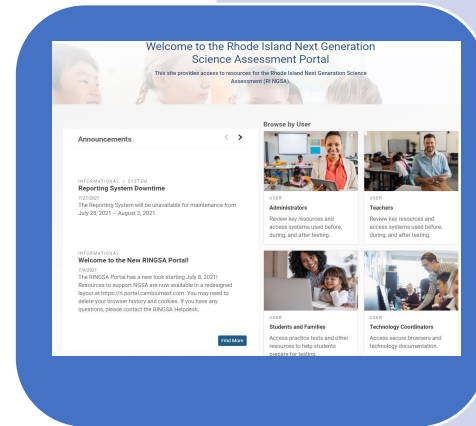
Welcome to the Rhode Island Next Generation Science Assessment Portal

This site provides access to resources for the Rhode Island Next Generation Science Assessment (RI NGSA).

Announcements

INFORMATIONAL | SYSTEM
Reporting System Downtime
7/27/2021
The Reporting System will be unavailable for maintenance from July 28, 2021 – August 2, 2021.

INFORMATIONAL
Welcome to the New RINGSA Portal!
7/8/2021
The RINGSA Portal has a new look starting July 8, 2021! Resources to support NGSA are now available in a redesigned layout at https://ri.portal.cambiumast.com. You may need to delete your browser history and cookies. If you have any questions, please contact the RINGSA Helpdesk.

Find More

Browse by User

USER
Administrators
Review key resources and access systems used before, during, and after testing.

USER
Teachers
Review key resources and access systems used before, during, and after testing.

USER
Students and Families
Access practice tests and other resources to help students prepare for testing.

USER
Technology Coordinators
Access secure browsers and technology documentation.